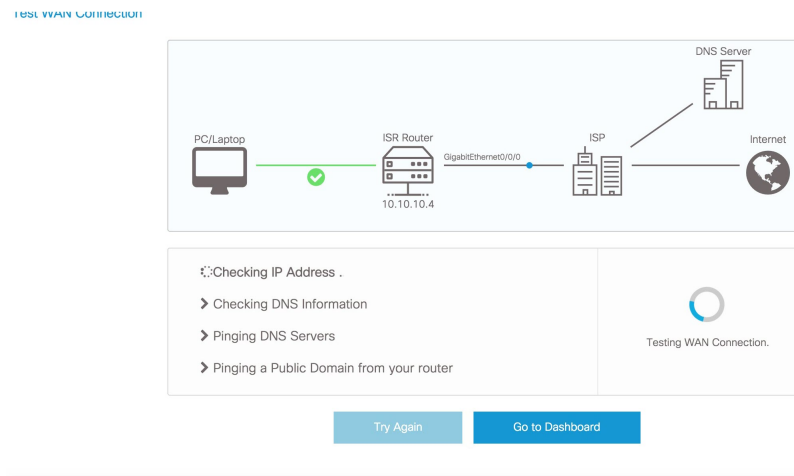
Test WAN Connection

DNS Server

PC/Laptop

ISR Router

GigabitEthernet0/0/0

ISP

Internet

10.10.10.4

Checking IP Address .

Checking DNS Information

Pinging DNS Servers

Pinging a Public Domain from your router

Testing WAN Connection.

Try Again

Go to Dashboard